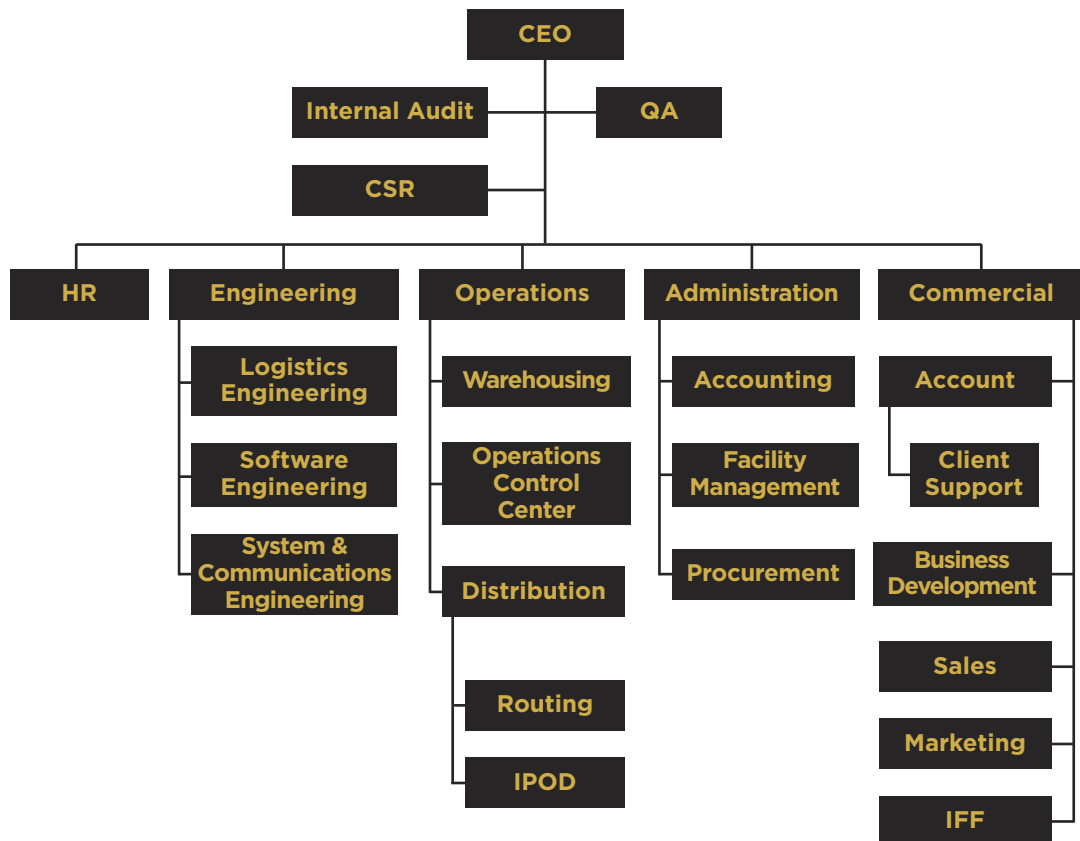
CEO

Internal Audit

QA

CSR

HR

Engineering

Logistics Engineering

Software Engineering

System & Communications Engineering

Operations

Warehousing

Operations Control Center

Distribution

Routing

IPOD

Administration

Accounting

Facility Management

Procurement

Commercial

Account

Client Support

Business Development

Sales

Marketing

IFF